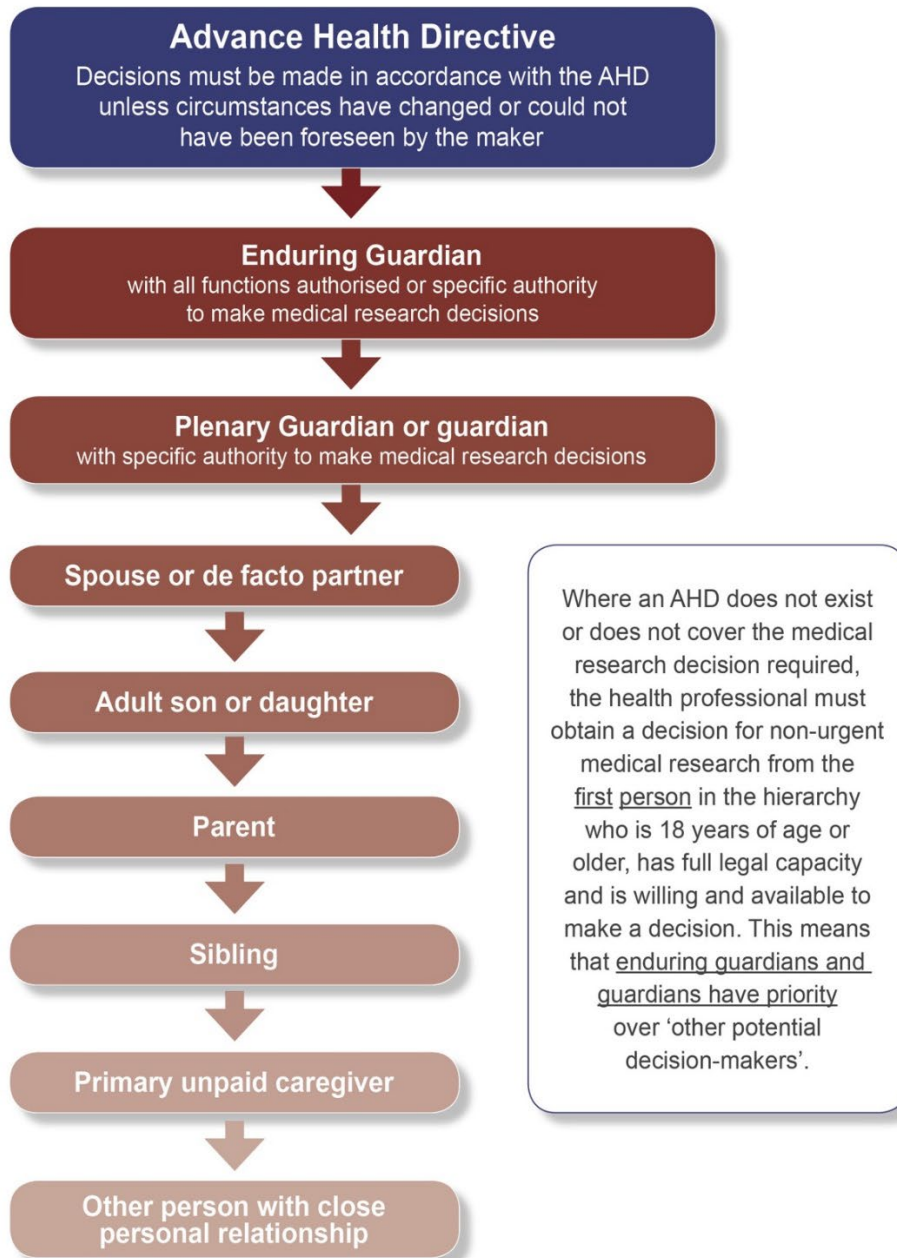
Advance Health Directive
Decisions must be made in accordance with the AHD unless circumstances have changed or could not have been foreseen by the maker

Enduring Guardian
with all functions authorised or specific authority to make medical research decisions

Plenary Guardian or guardian
with specific authority to make medical research decisions

Spouse or de facto partner

Adult son or daughter

Parent

Sibling

Primary unpaid caregiver

Other person with close personal relationship

Where an AHD does not exist or does not cover the medical research decision required, the health professional must obtain a decision for non-urgent medical research from the first person in the hierarchy who is 18 years of age or older, has full legal capacity and is willing and available to make a decision. This means that enduring guardians and guardians have priority over 'other potential decision-makers'.